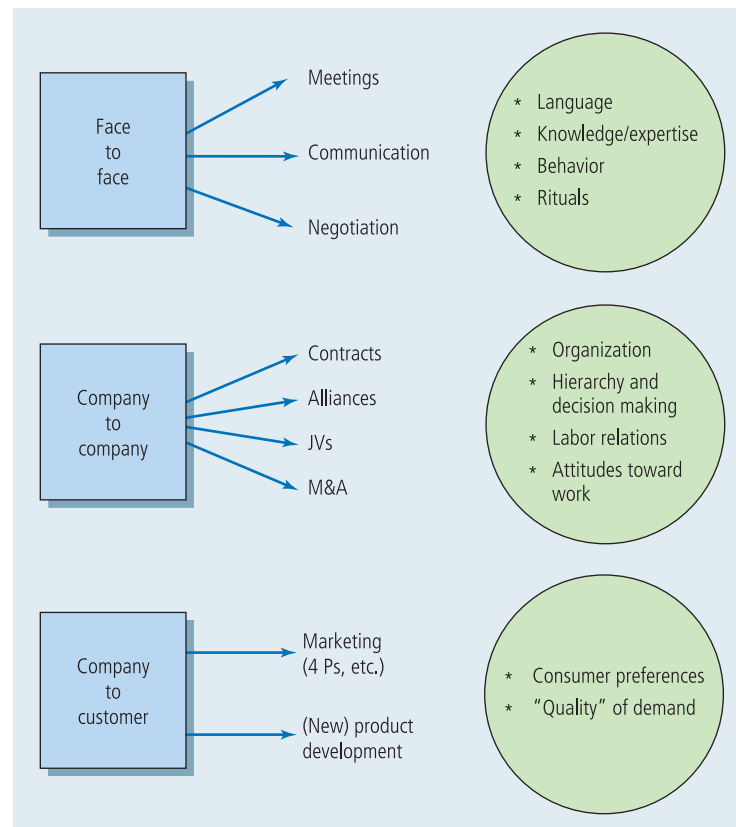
Face to face

Meetings
Communication
Negotiation

* Language
* Knowledge/expertise
* Behavior
* Rituals

Company to company

Contracts
Alliances
JVs
M&A

* Organization
* Hierarchy and decision making
* Labor relations
* Attitudes toward work

Company to customer

Marketing (4 Ps, etc.)
(New) product development

* Consumer preferences
* "Quality" of demand